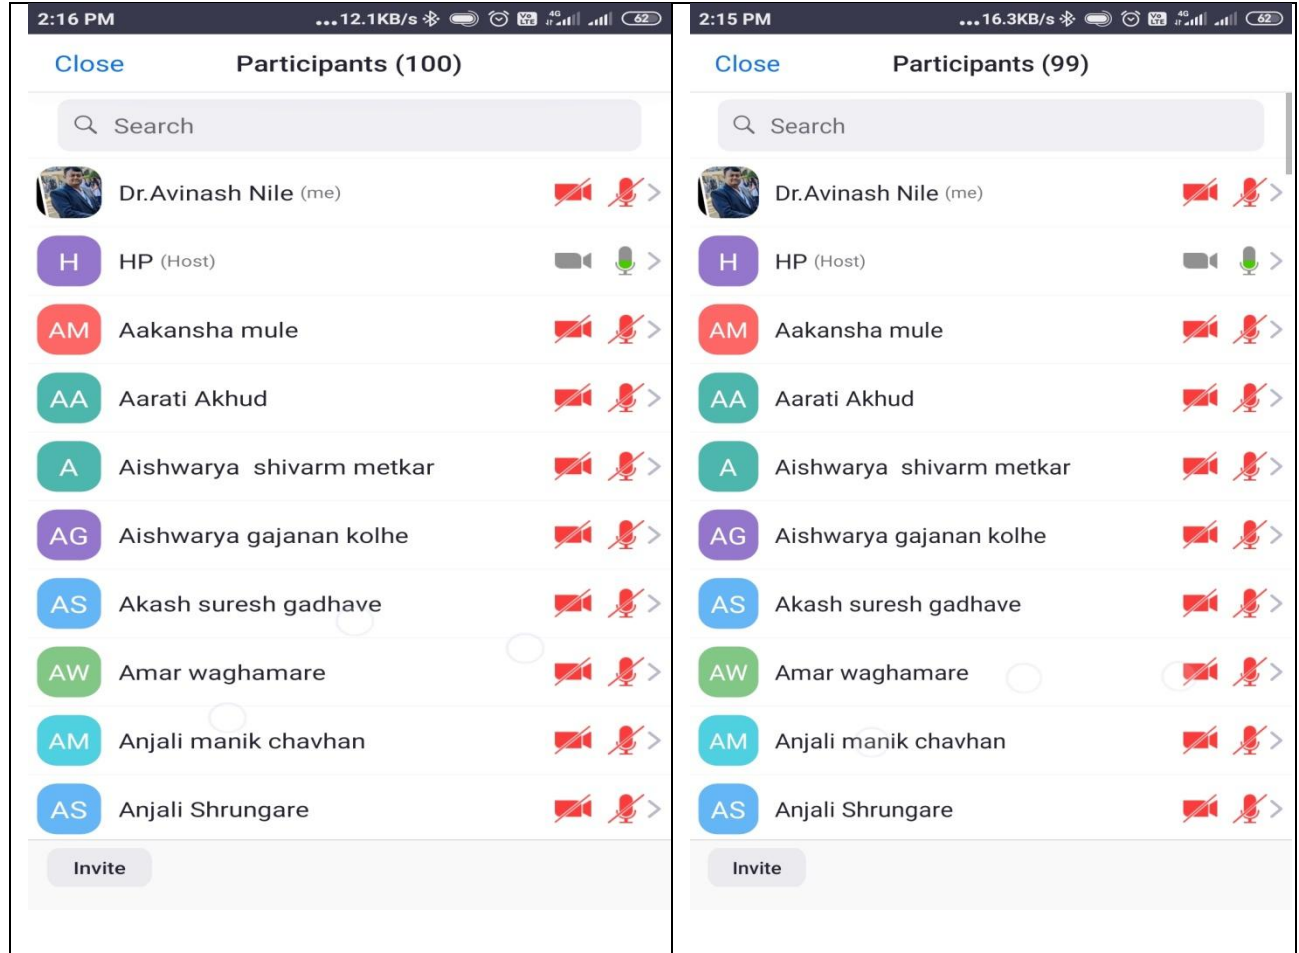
2:16 PM ...12.1KB/s 4G 62

Close Participants (100)

Search

Dr.Avinash Nile (me)

H HP (Host)

AM Aakansha mule

AA Aarati Akhud

A Aishwarya shivarm metkar

AG Aishwarya gajanan kolhe

AS Akash suresh gadhave

AW Amar waghamare

AM Anjali manik chavhan

AS Anjali Shrungare

Invite

2:15 PM ...16.3KB/s 4G 62

Close Participants (99)

Search

Dr.Avinash Nile (me)

H HP (Host)

AM Aakansha mule

AA Aarati Akhud

A Aishwarya shivarm metkar

AG Aishwarya gajanan kolhe

AS Akash suresh gadhave

AW Amar waghamare

AM Anjali manik chavhan

AS Anjali Shrungare

Invite